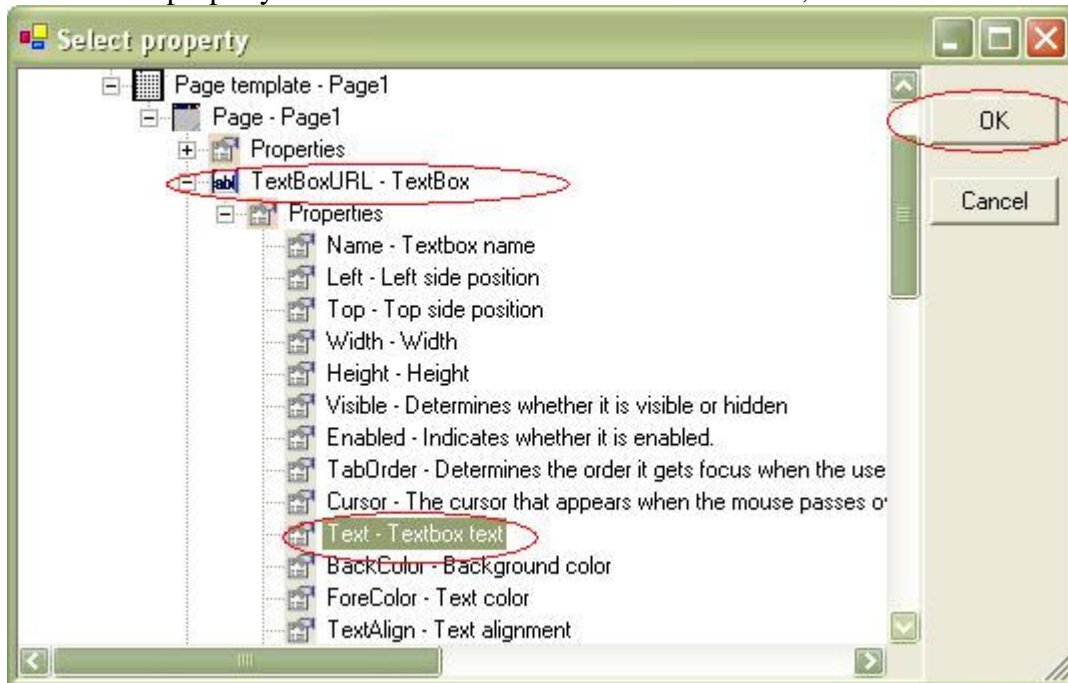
Select property

Page template - Page1
Page - Page1
Properties
TextBoxURL - TextBox
Properties
Name - Textbox name
Left - Left side position
Top - Top side position
Width - Width
Height - Height
Visible - Determines whether it is visible or hidden
Enabled - Indicates whether it is enabled.
TabOrder - Determines the order it gets focus when the use
Cursor - The cursor that appears when the mouse passes o
Text - Textbox text
BackColor - Background color
ForeColor - Text color
TextAlign - Text alignment

OK
Cancel